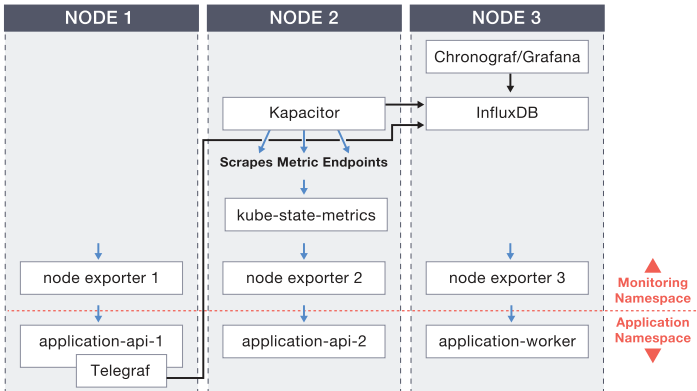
NODE 1

NODE 2

NODE 3

Chronograf/Grafana

Kapacitor

InfluxDB

Scrapes Metric Endpoints

kube-state-metrics

node exporter 1

node exporter 2

node exporter 3

Monitoring Namespace

Application Namespace

application-api-1

application-api-2

application-worker

Telegraf